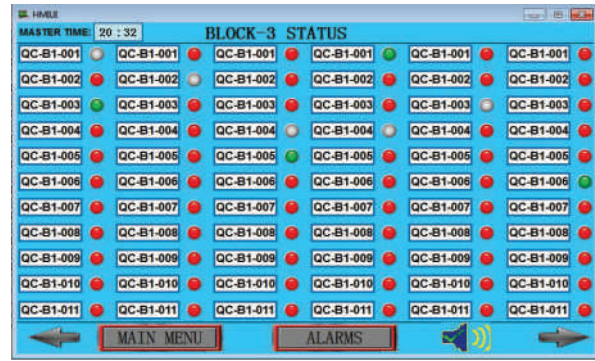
HMUI

MASTER TIME: 20 : 32

BLOCK-3 STATUS

| QC-B1-001 | QC-B1-001 | QC-B1-001 | QC-B1-001 | QC-B1-001 | QC-B1-001 |
|---|---|---|---|---|---|
| QC-B1-002 | QC-B1-002 | QC-B1-002 | QC-B1-002 | QC-B1-002 | QC-B1-002 |
| QC-B1-003 | QC-B1-003 | QC-B1-003 | QC-B1-003 | QC-B1-003 | QC-B1-003 |
| QC-B1-004 | QC-B1-004 | QC-B1-004 | QC-B1-004 | QC-B1-004 | QC-B1-004 |
| QC-B1-005 | QC-B1-005 | QC-B1-005 | QC-B1-005 | QC-B1-005 | QC-B1-005 |
| QC-B1-006 | QC-B1-006 | QC-B1-006 | QC-B1-006 | QC-B1-006 | QC-B1-006 |
| QC-B1-007 | QC-B1-007 | QC-B1-007 | QC-B1-007 | QC-B1-007 | QC-B1-007 |
| QC-B1-008 | QC-B1-008 | QC-B1-008 | QC-B1-008 | QC-B1-008 | QC-B1-008 |
| QC-B1-009 | QC-B1-009 | QC-B1-009 | QC-B1-009 | QC-B1-009 | QC-B1-009 |
| QC-B1-010 | QC-B1-010 | QC-B1-010 | QC-B1-010 | QC-B1-010 | QC-B1-010 |
| QC-B1-011 | QC-B1-011 | QC-B1-011 | QC-B1-011 | QC-B1-011 | QC-B1-011 |

MAIN MENU

ALARMS